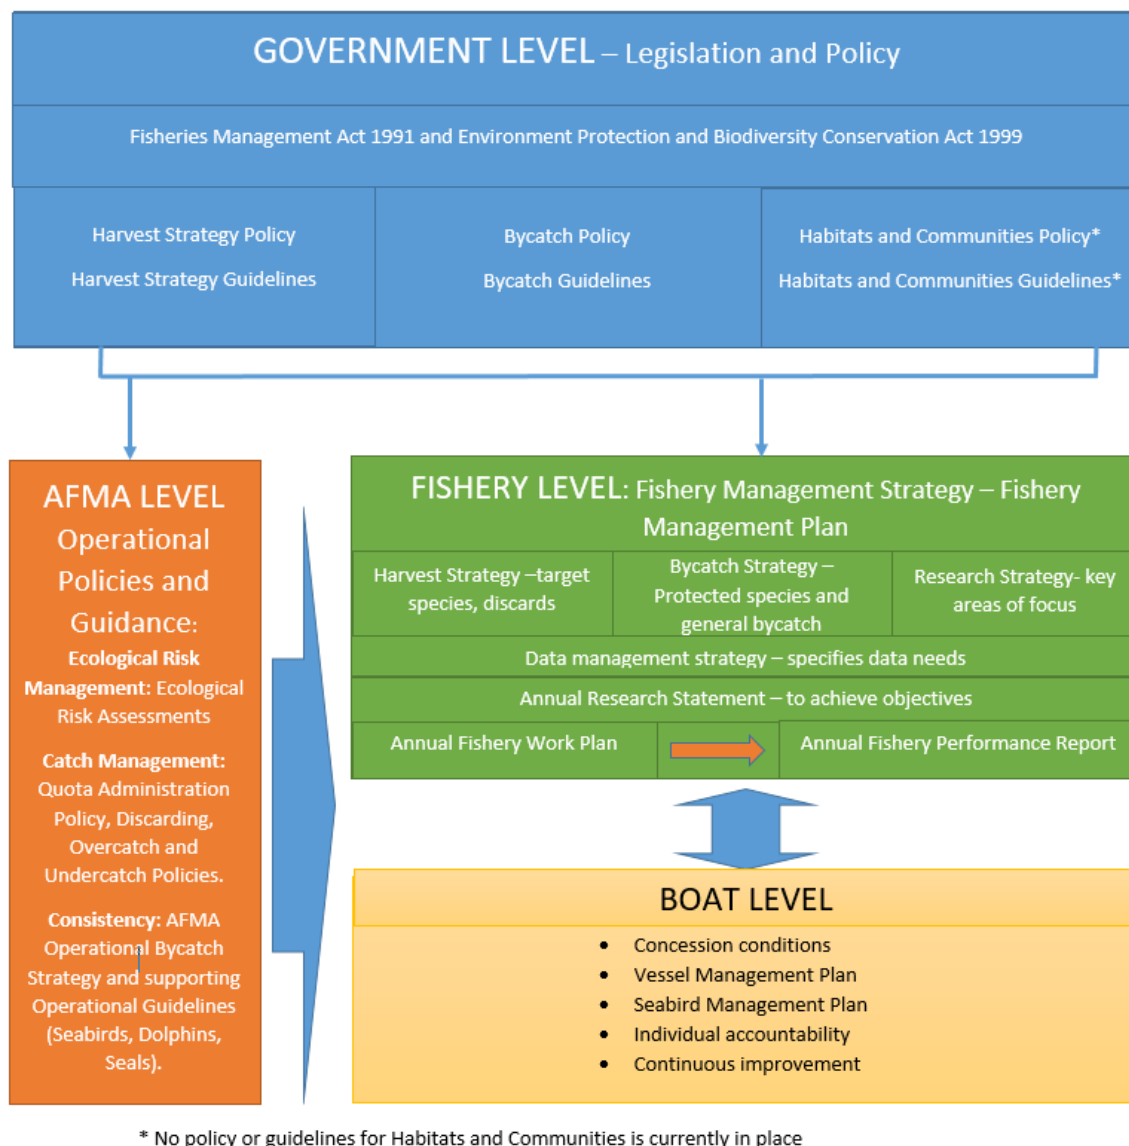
GOVERNMENT LEVEL – Legislation and Policy

Fisheries Management Act 1991 and Environment Protection and Biodiversity Conservation Act 1999

Harvest Strategy Policy

Harvest Strategy Guidelines

Bycatch Policy

Bycatch Guidelines

Habitats and Communities Policy*

Habitats and Communities Guidelines*

AFMA LEVEL Operational Policies and Guidance:

Ecological Risk Management: Ecological Risk Assessments

Catch Management: Quota Administration Policy, Discarding, Overcatch and Undercatch Policies.

Consistency: AFMA Operational Bycatch Strategy and supporting Operational Guidelines (Seabirds, Dolphins, Seals).

FISHERY LEVEL: Fishery Management Strategy – Fishery Management Plan

Harvest Strategy –target species, discards

Bycatch Strategy – Protected species and general bycatch

Research Strategy- key areas of focus

Data management strategy – specifies data needs

Annual Research Statement – to achieve objectives

Annual Fishery Work Plan

Annual Fishery Performance Report

BOAT LEVEL

- Concession conditions
- Vessel Management Plan
- Seabird Management Plan
- Individual accountability
- Continuous improvement

* No policy or guidelines for Habitats and Communities is currently in place